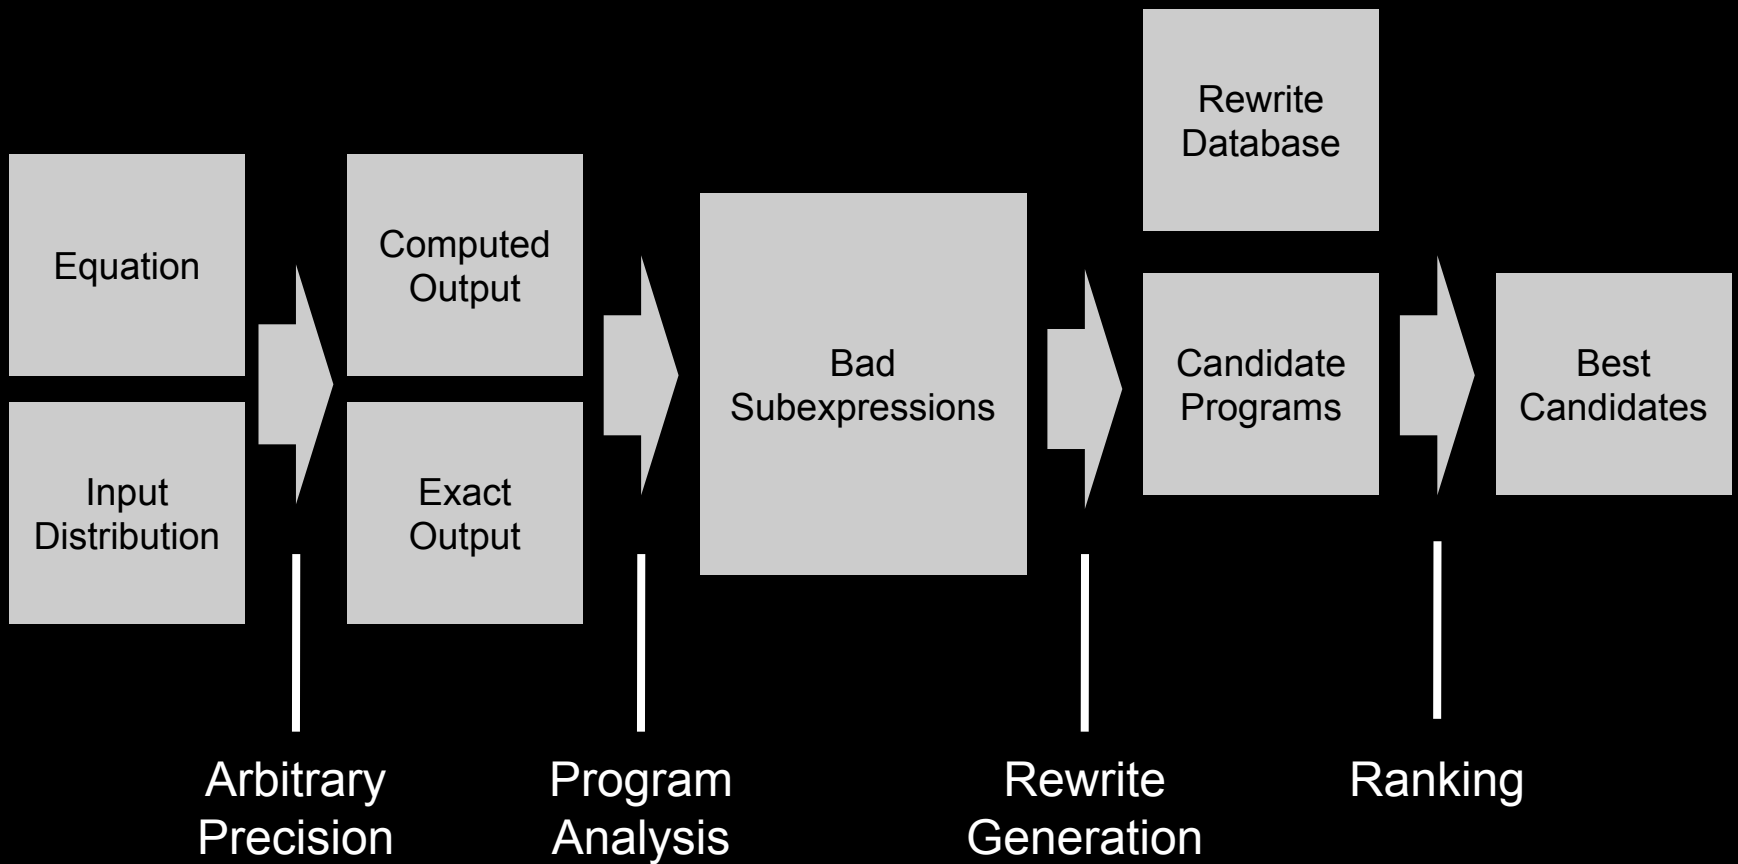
Equation

Input Distribution

Computed Output

Exact Output

Bad Subexpressions

Rewrite Database

Candidate Programs

Best Candidates

Arbitrary Precision

Program Analysis

Rewrite Generation

Ranking